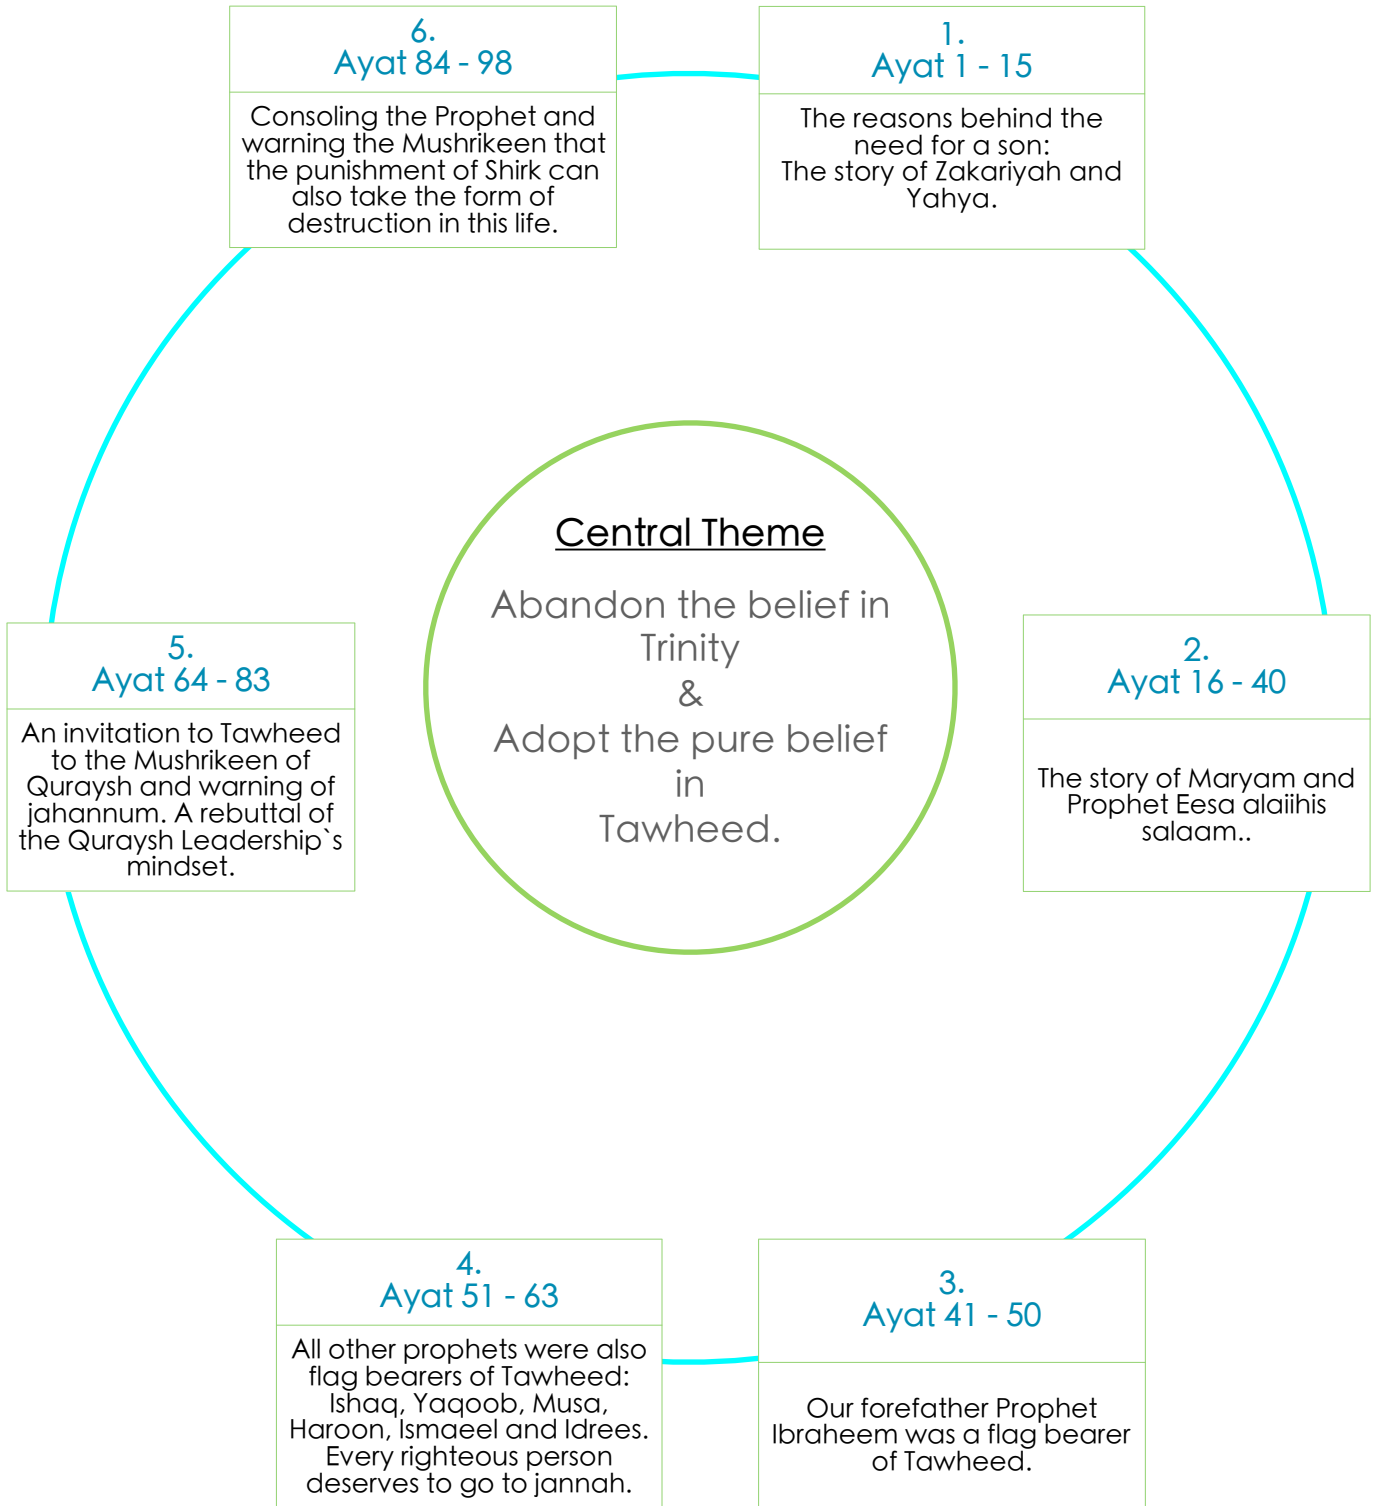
1.
Ayat 1 - 15

The reasons behind the need for a son:
The story of Zakariyah and Yahya.

2.
Ayat 16 - 40

The story of Maryam and Prophet Eesa alaiihis salaam..

3.
Ayat 41 - 50

Our forefather Prophet Ibraheem was a flag bearer of Tawheed.

4.
Ayat 51 - 63

All other prophets were also flag bearers of Tawheed: Ishaq, Yaqoob, Musa, Haroon, Ismaeel and Idrees. Every righteous person deserves to go to jannah.

5.
Ayat 64 - 83

An invitation to Tawheed to the Mushrikeen of Quraysh and warning of jahannum. A rebuttal of the Quraysh Leadership`s mindset.

6.
Ayat 84 - 98

Consoling the Prophet and warning the Mushrikeen that the punishment of Shirk can also take the form of destruction in this life.

Central Theme

Abandon the belief in Trinity
&
Adopt the pure belief in
Tawheed.